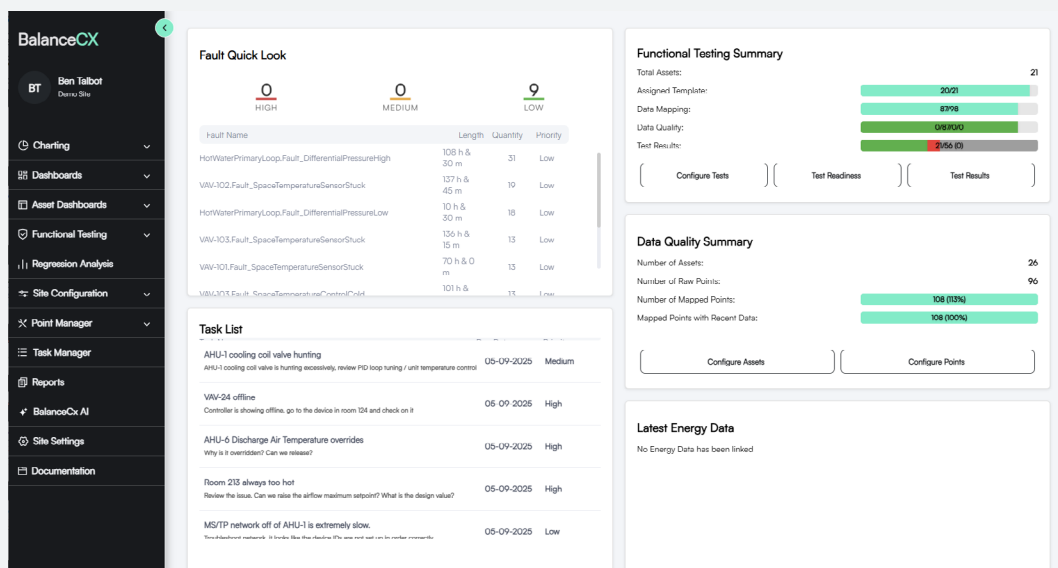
BalanceCX

BT
Ben Talbot
Demo Site

Charting
Dashboards
Asset Dashboards
Functional Testing
Regression Analysis
Site Configuration
Point Manager
Task Manager
Reports
BalanceCx AI
Site Settings
Documentation

Fault Quick Look

0
HIGH

0
MEDIUM

9
LOW

| Fault Name | Length | Quantity | Priority |
|---|---|---|---|
| HotWaterPrimaryLoop.Fault_DifferentialPressureHigh | 108 h & 30 m | 31 | Low |
| VAV-102.Fault_SpaceTemperatureSensorStuck | 137 h & 45 m | 19 | Low |
| HotWaterPrimaryLoop.Fault_DifferentialPressureLow | 10 h & 30 m | 18 | Low |
| VAV-103.Fault_SpaceTemperatureSensorStuck | 136 h & 15 m | 13 | Low |
| VAV-101.Fault_SpaceTemperatureSensorStuck | 70 h & 0 m | 13 | Low |
| VAV-103.Fault_SpaceTemperatureControlCold | 101 h & | 13 | Low |

Task List

AHU-1 cooling coil valve hunting
AHU-1 cooling coil valve is hunting excessively, review PID loop tuning / unit temperature control
05-09-2025 Medium

VAV-24 offline
Controller is showing offline. go to the device in room 124 and check on it
05-09-2025 High

AHU-6 Discharge Air Temperature overrides
Why is it overridden? Can we release?
05-09-2025 High

Room 213 always too hot
Review the issue. Can we raise the airflow maximum setpoint? What is the design value?
05-09-2025 High

MS/TP network off of AHU-1 is extremely slow.
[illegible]
05-09-2025 Low

Functional Testing Summary
Total Assets: 21
Assigned Template: 20/21
Data Mapping: 87/98
Data Quality: 0/87/0/0
Test Results: 21/56 (0)

Configure Tests
Test Readiness
Test Results

Data Quality Summary
Number of Assets: 26
Number of Raw Points: 96
Number of Mapped Points: 108 (113%)
Mapped Points with Recent Data: 108 (100%)

Configure Assets
Configure Points

Latest Energy Data
No Energy Data has been linked